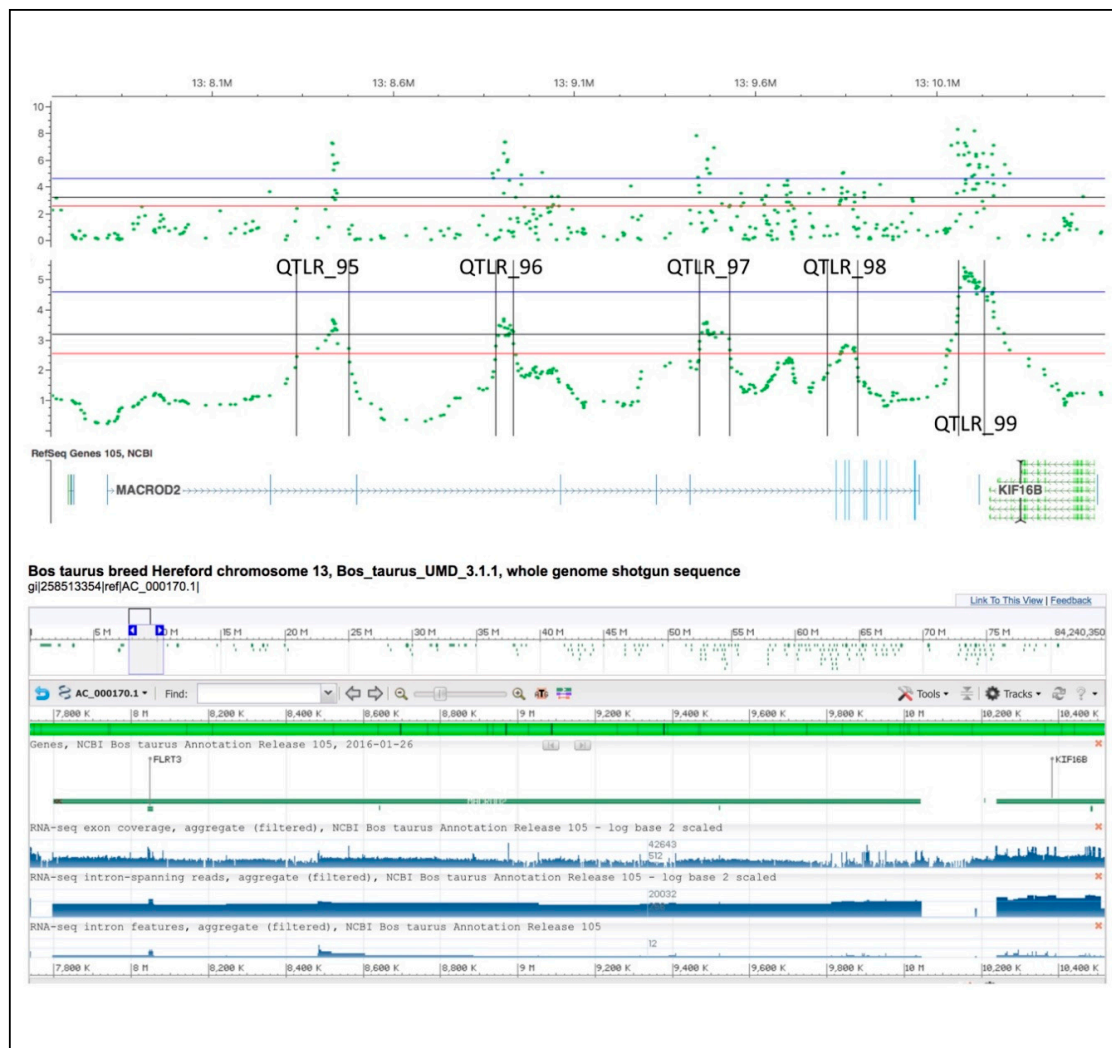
13: 8.1M
13: 8.6M
13: 9.1M
13: 9.6M
13: 10.1M

10
8
6
4
2
0

QTLR_95
QTLR_96
QTLR_97
QTLR_98

5
4
3
2
1

QTLR_99

RefSeq Genes 105, NCBI

MACROD2
KIF16B

Bos taurus breed Hereford chromosome 13, Bos_taurus_UMD_3.1.1, whole genome shotgun sequence
gi|258513354|ref|AC_000170.1|

Link To This View | Feedback

5 M
10 M
15 M
20 M
25 M
30 M
35 M
40 M
45 M
50 M
55 M
60 M
65 M
70 M
75 M
84,240,350

AC_000170.1 ▾ Find:
Tools ▾
Tracks ▾

7,800 K
8 M
8,200 K
8,400 K
8,600 K
8,800 K
9 M
9,200 K
9,400 K
9,600 K
9,800 K
10 M
10,200 K
10,400 K

Genes, NCBI Bos taurus Annotation Release 105, 2016-01-26
FLRT3
KIF16B

RNA-seq exon coverage, aggregate (filtered), NCBI Bos taurus Annotation Release 105 - log base 2 scaled
42643
512

RNA-seq intron-spanning reads, aggregate (filtered), NCBI Bos taurus Annotation Release 105 - log base 2 scaled
20032

RNA-seq intron features, aggregate (filtered), NCBI Bos taurus Annotation Release 105
12

7,800 K
8 M
8,200 K
8,400 K
8,600 K
8,800 K
9 M
9,200 K
9,400 K
9,600 K
9,800 K
10 M
10,200 K
10,400 K